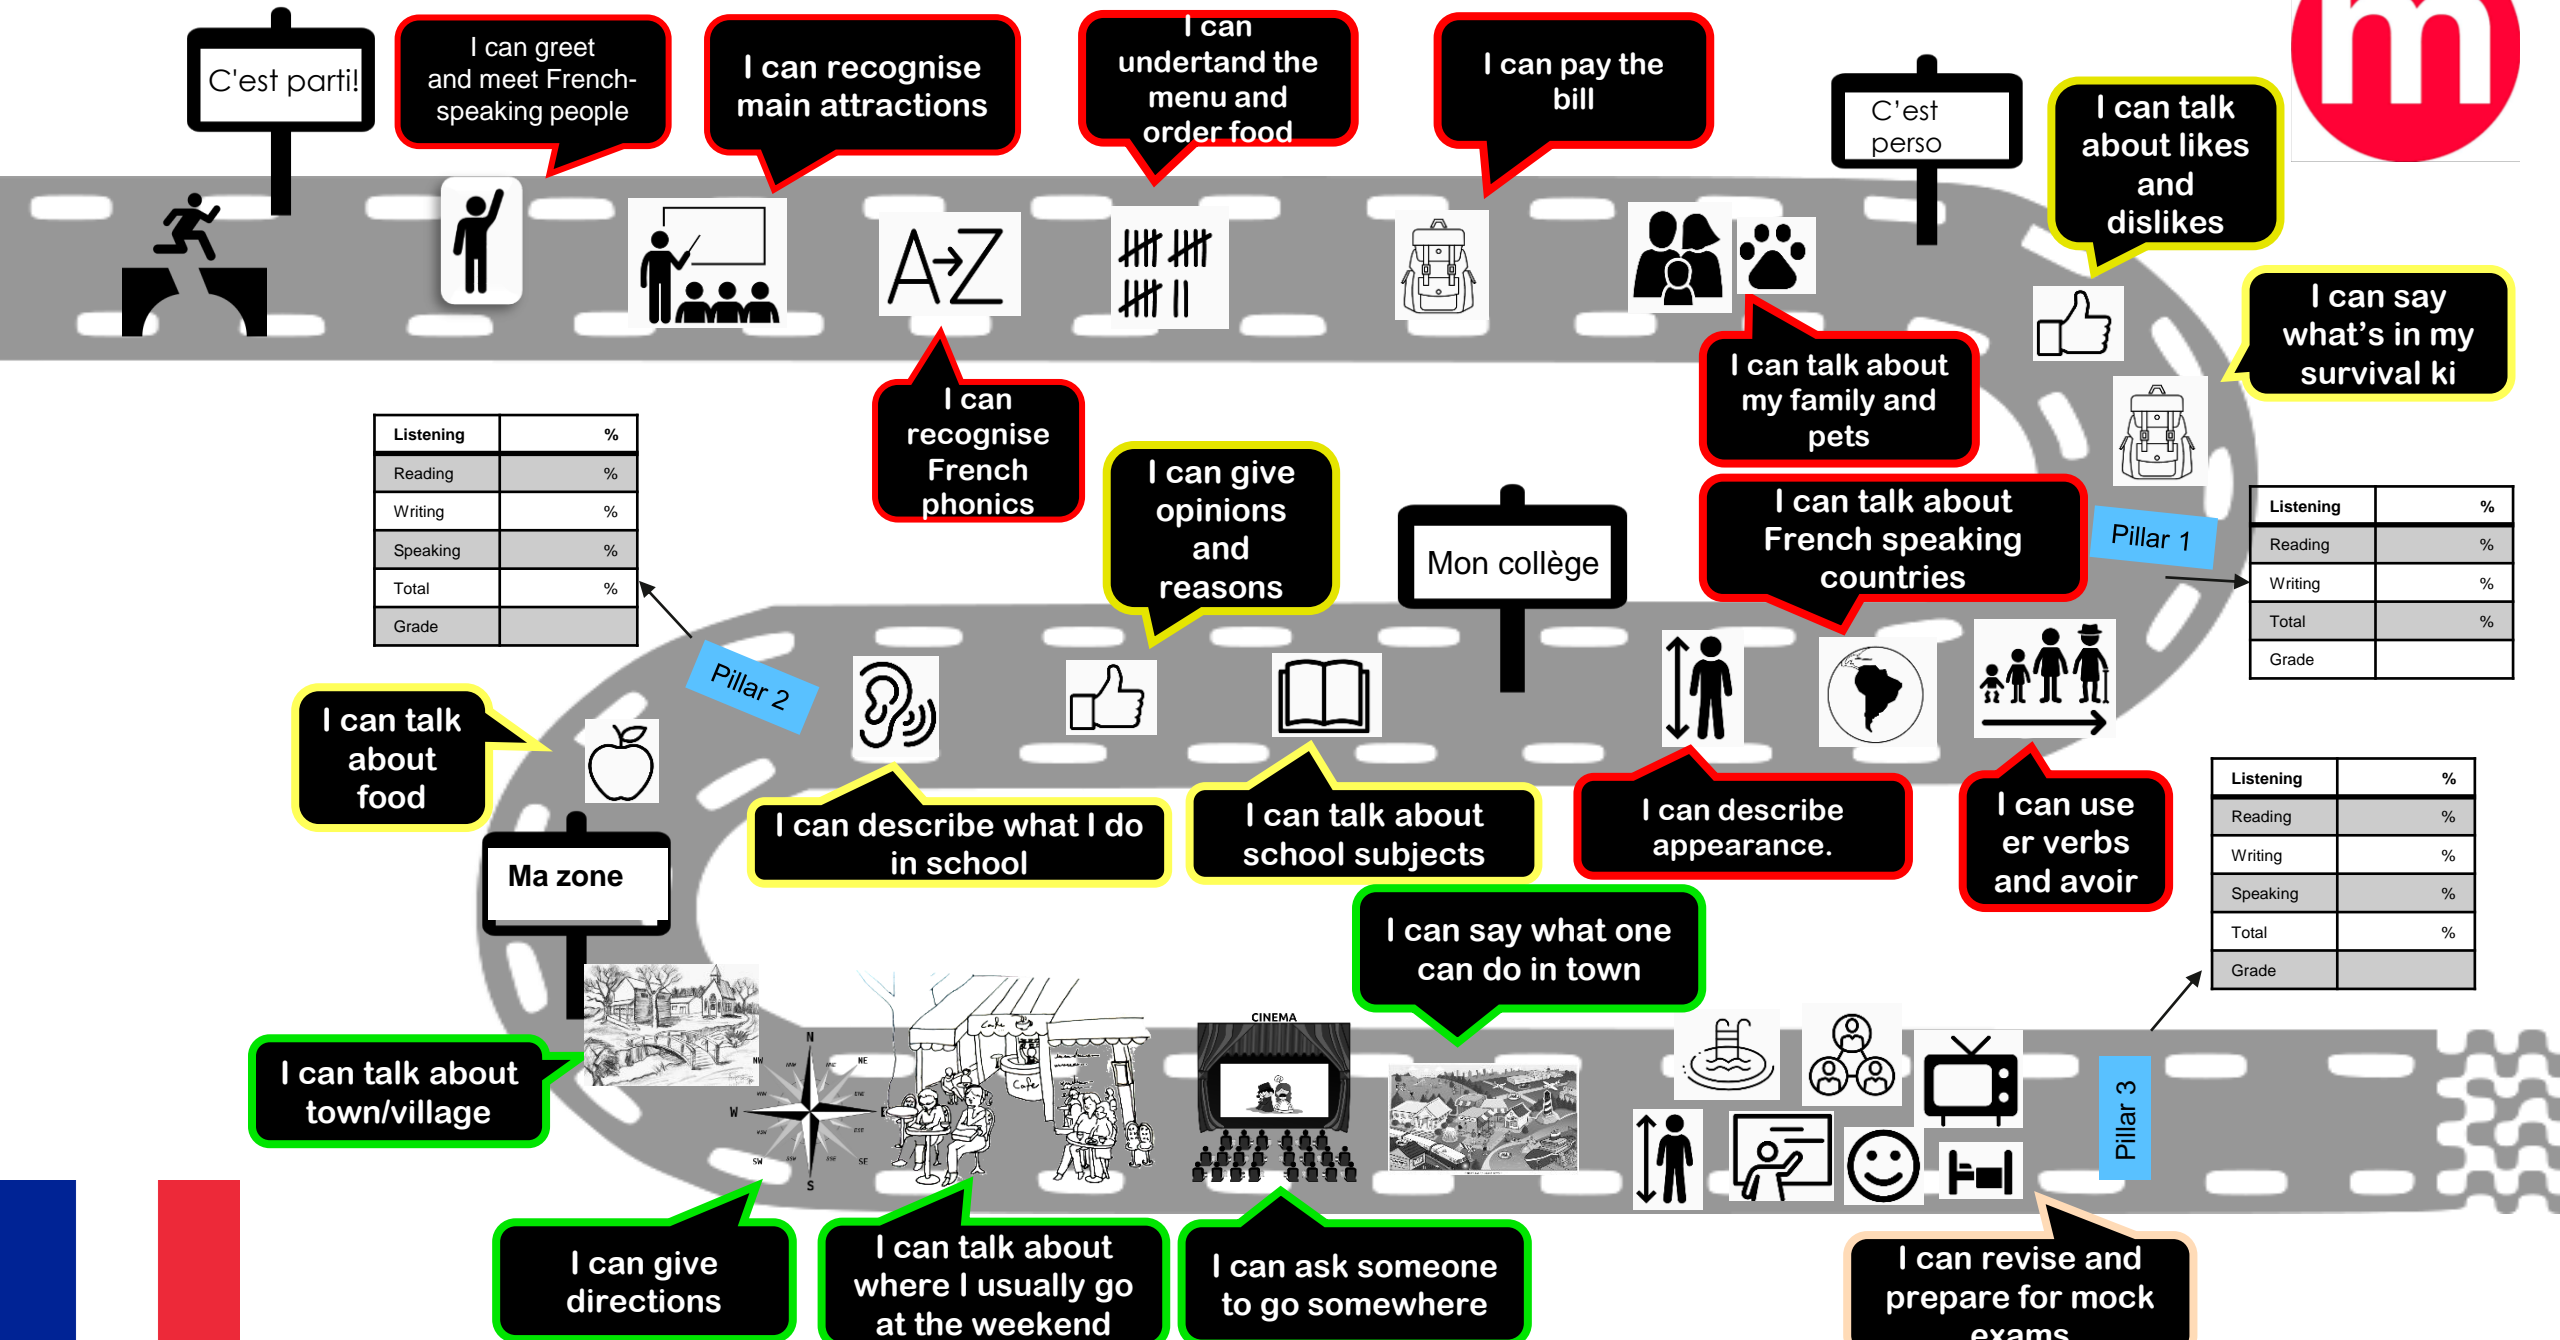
C'est parti!

I can greet and meet French-speaking people

I can recognise main attractions

I can undertand the menu and order food

I can pay the bill

C'est perso

I can talk about likes and dislikes

I can say what's in my survival ki

I can recognise French phonics

I can talk about my family and pets

I can give opinions and reasons

Mon collège

I can talk about French speaking countries

Pillar 1

| Listening | % |
|---|---|
| Reading | % |
| Writing | % |
| Total | % |
| Grade | |

| Listening | % |
|---|---|
| Reading | % |
| Writing | % |
| Speaking | % |
| Total | % |
| Grade | |

Pillar 2

I can talk about food

I can describe what I do in school

I can talk about school subjects

I can describe appearance.

I can use er verbs and avoir

| Listening | % |
|---|---|
| Reading | % |
| Writing | % |
| Speaking | % |
| Total | % |
| Grade | |

Ma zone

I can say what one can do in town

I can talk about town/village

CINEMA

Pillar 3

I can give directions

I can talk about where I usually go at the weekend

I can ask someone to go somewhere

I can revise and prepare for mock exams